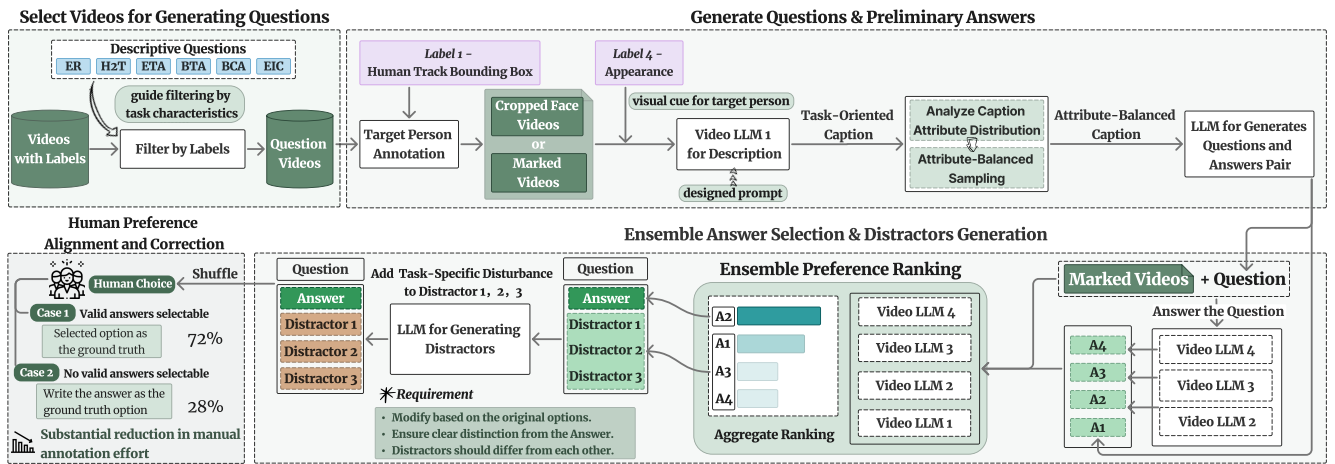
Select Videos for Generating Questions

Descriptive Questions
ER H2T ETA BTA BCA EIC

guide filtering by task characteristics

Videos with Labels

Filter by Labels

Question Videos

Generate Questions & Preliminary Answers

Label 1 - Human Track Bounding Box

Label 4 - Appearance

Target Person Annotation

Cropped Face Videos
or
Marked Videos

visual cue for target person

Video LLM 1 for Description

designed prompt

Task-Oriented Caption

Analyze Caption Attribute Distribution

Attribute-Balanced Sampling

Attribute-Balanced Caption

LLM for Generates Questions and Answers Pair

Human Preference Alignment and Correction

Human Choice

Shuffle

Case 1 Valid answers selectable

Selected option as the ground truth 72%

Case 2 No valid answers selectable

Write the answer as the ground truth option 28%

Substantial reduction in manual annotation effort

Ensemble Answer Selection & Distractors Generation

Question
Answer
Distractor 1
Distractor 2
Distractor 3

Add Task-Specific Disturbance to Distractor 1, 2, 3

LLM for Generating Distractors

Question
Answer
Distractor 1
Distractor 2
Distractor 3

Requirement
• Modify based on the original options.
• Ensure clear distinction from the Answer.
• Distractors should differ from each other.

Ensemble Preference Ranking

A2
A1
A3
A4

Aggregate Ranking

Video LLM 4
Video LLM 3
Video LLM 2
Video LLM 1

Marked Videos + Question

Answer the Question

A4 Video LLM 4
A3 Video LLM 3
A2 Video LLM 2
A1